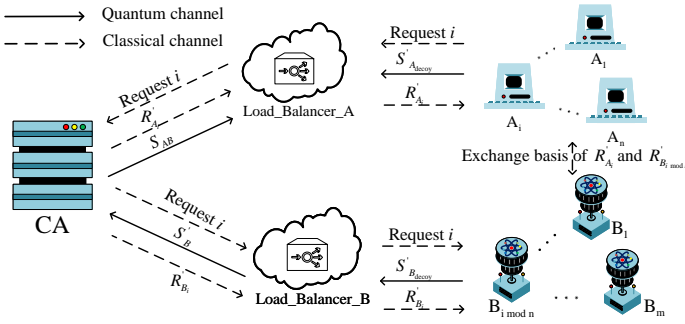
Quantum channel

Classical channel

Request $i$

$R^{'}_{A_i}$

$S_{AB}$

Load_Balancer_A

Request $i$

$S^{'}_{A_{decoy}}$

$R^{'}_{A_i}$

$A_1$

$A_i$

$A_n$

Exchange basis of $R^{'}_{A_i}$ and $R^{'}_{B_{i \bmod n}}$

CA

Request $i$

$S^{'}_{B}$

$R_{B_i}$

Load_Balancer_B

Request $i$

$S^{'}_{B_{decoy}}$

$R^{'}_{B_i}$

$B_1$

$B_{i \bmod n}$

$B_m$